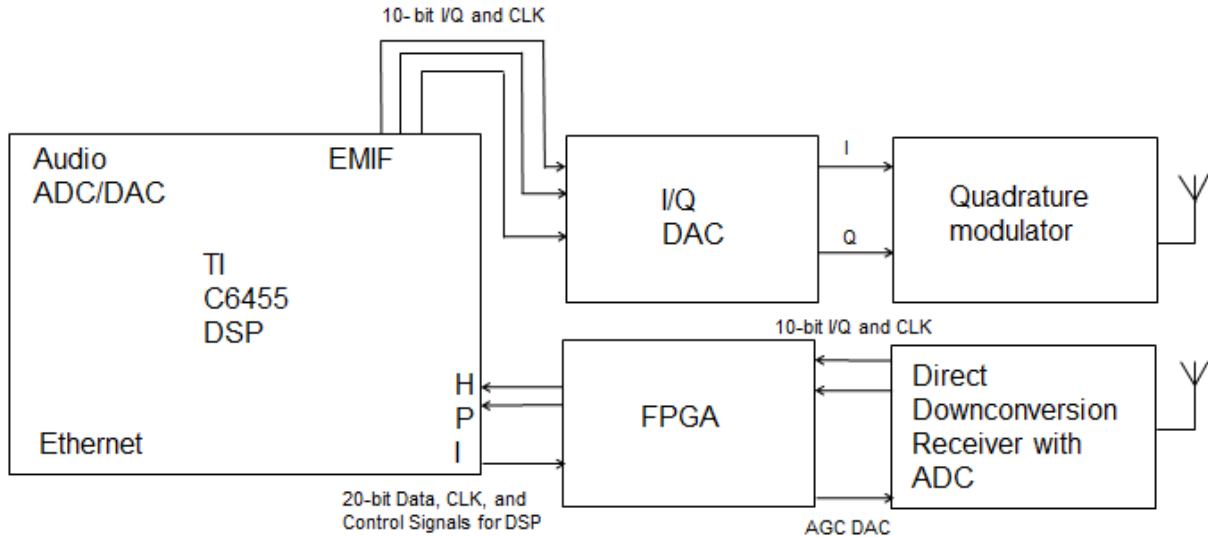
10- bit I/Q and CLK

Audio
ADC/DAC

EMIF

TI
C6455
DSP

Ethernet

H
P
I

I/Q
DAC

I

Q

Quadrature
modulator

10-bit I/Q and CLK

FPGA

Direct
Downconversion
Receiver with
ADC

20-bit Data, CLK, and
Control Signals for DSP

AGC DAC